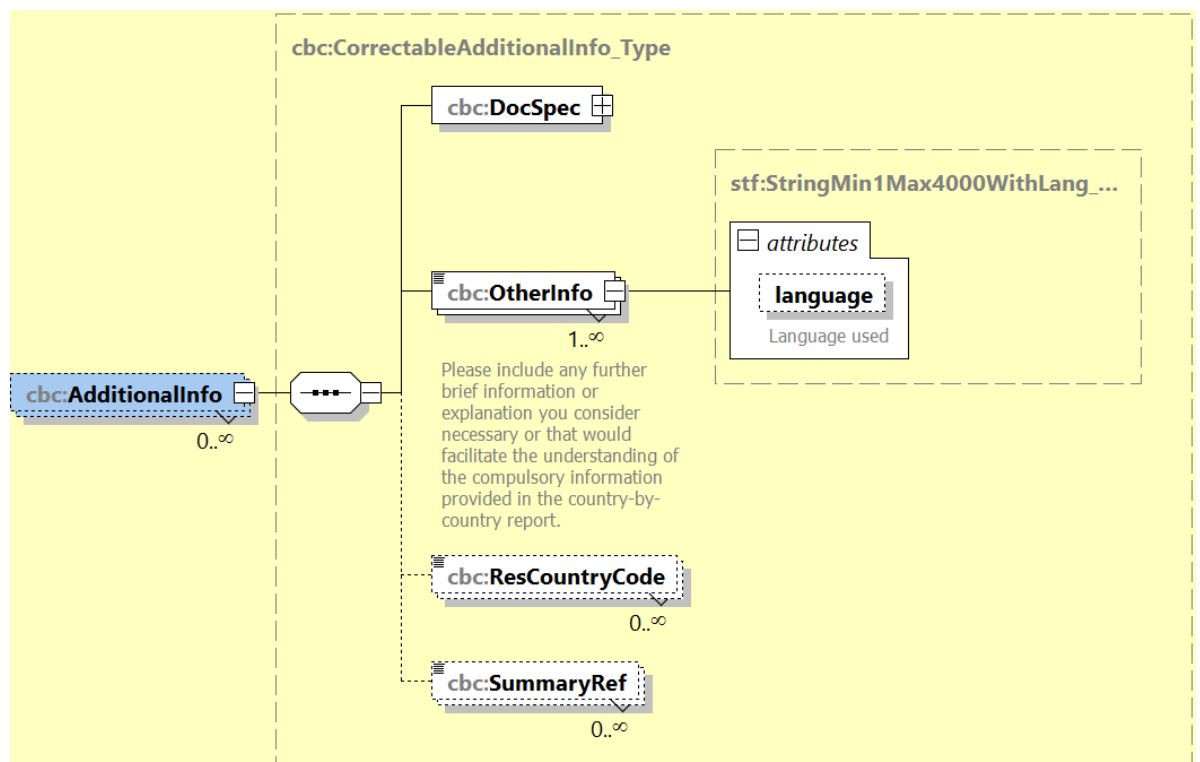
cbc:CorrectableAdditionalInfo_Type

cbc:DocSpec

stf:StringMin1Max4000WithLang_...

attributes

cbc:OtherInfo

language

Language used

1..∞

cbc:AdditionalInfo

0..∞

Please include any further brief information or explanation you consider necessary or that would facilitate the understanding of the compulsory information provided in the country-by-country report.

cbc:ResCountryCode

0..∞

cbc:SummaryRef

0..∞